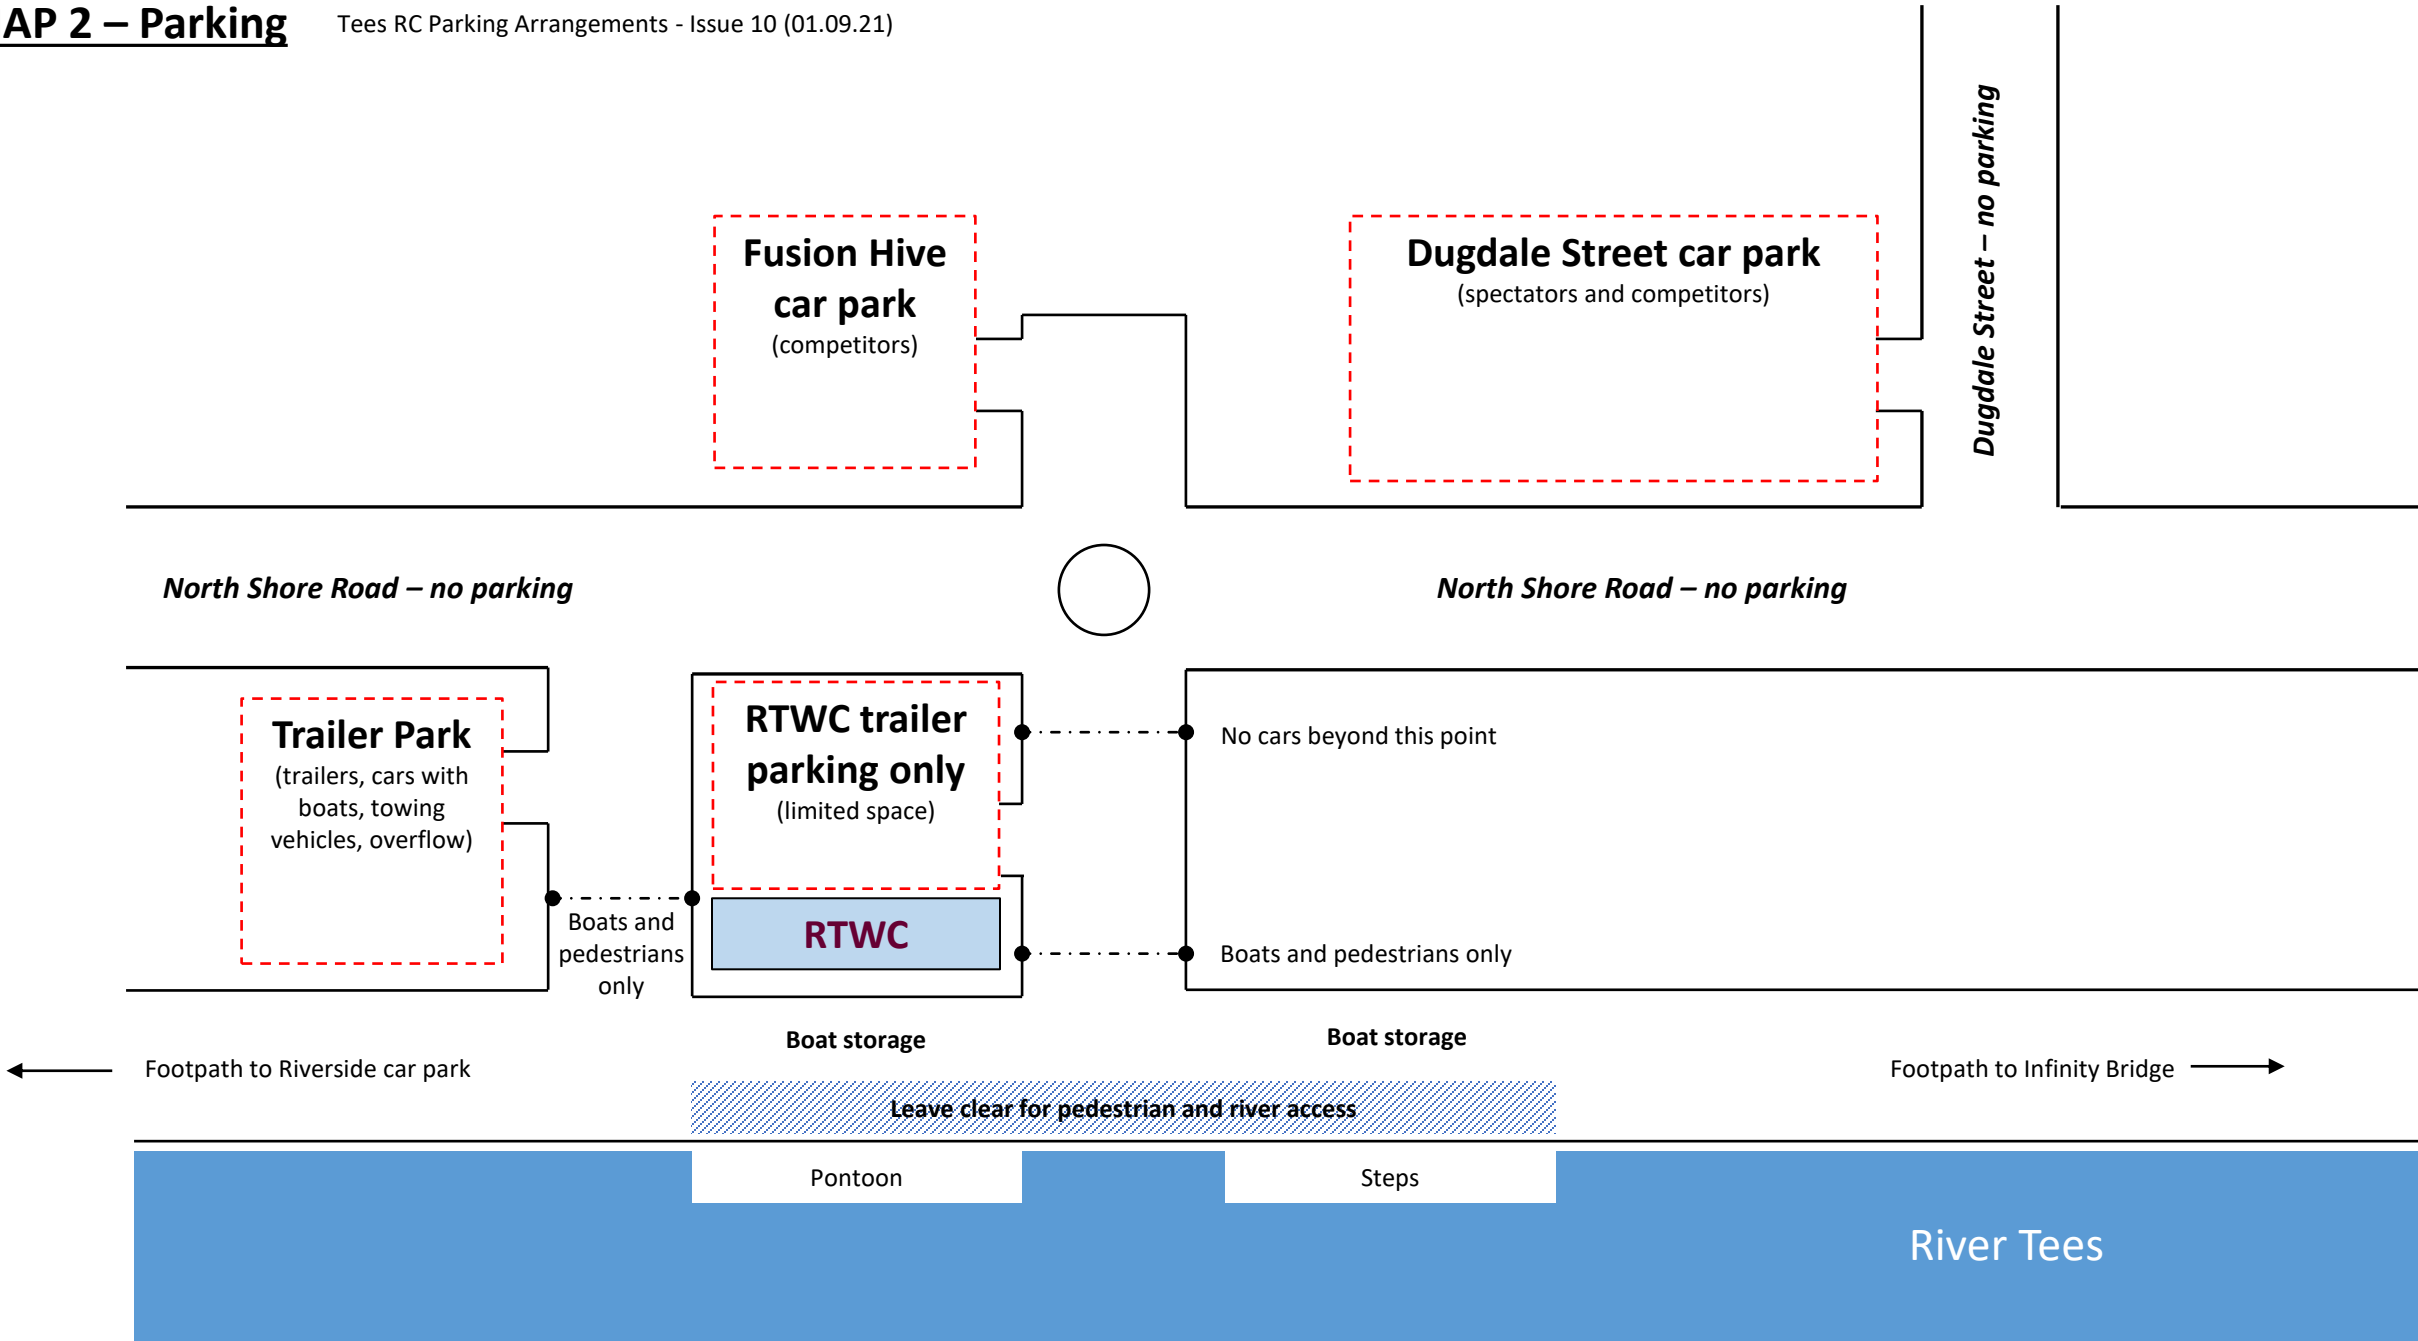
AP 2 – Parking

Tees RC Parking Arrangements - Issue 10 (01.09.21)

Fusion Hive car park
(competitors)

Dugdale Street car park
(spectators and competitors)

Dugdale Street – no parking

North Shore Road – no parking

North Shore Road – no parking

Trailer Park
(trailers, cars with boats, towing vehicles, overflow)

RTWC trailer parking only
(limited space)

RTWC

No cars beyond this point

Boats and pedestrians only

Boats and pedestrians only

Boat storage

Boat storage

Footpath to Riverside car park

Footpath to Infinity Bridge

Leave clear for pedestrian and river access

Pontoon

Steps

River Tees